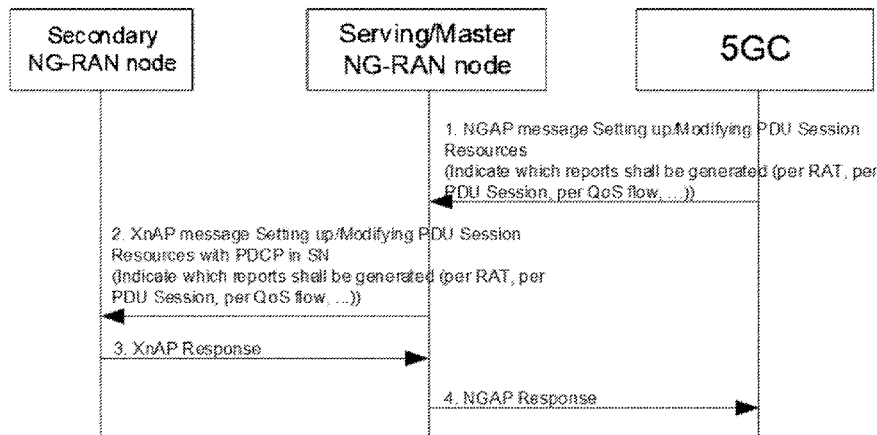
Secondary NG-RAN node

Serving/Master NG-RAN node

5GC

1. NGAP message Setting up/Modifying PDU Session Resources
(Indicate which reports shall be generated (per RAT, per PDU Session, per QoS flow, ...))

2. XnAP message Setting up/Modifying PDU Session Resources with PDCP in SN
(Indicate which reports shall be generated (per RAT, per PDU Session, per QoS flow, ...))

3. XnAP Response

4. NGAP Response